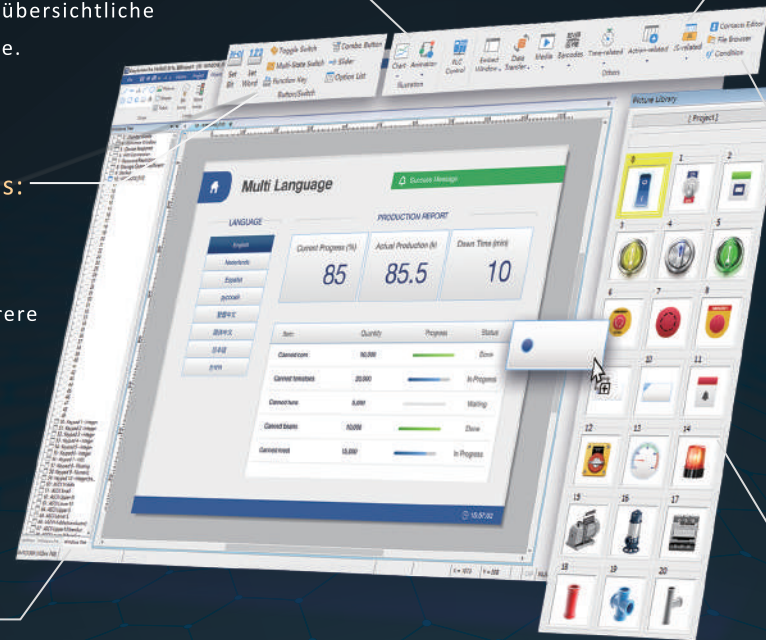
übersichtliche
e.

s:

rere

Set Bit
Set Word
Toggle Switch
Multi-State Switch
Function Key
Combo Button
Slider
Option List
Button/Switch

Chart
Animation
Illustration
PLC Control
Embed Window
Data Transfer
Media
Barcodes
Time-related
Action-related
I/I-related
Others
Contacts Editor
File Browser
Condition

Picture Library
[ Project ]

Multi Language
Execute Message
LANGUAGE
PRODUCTION REPORT
English
Nederlands
Español
РУССКИЙ
繁體中文
简体中文
日本語
한국어
Current Progress (%)
85
Actual Production (k)
85.5
Down Time (min)
10
Item
Quantity
Progress
Status
Canned corn
50,000
Done
Canned tomatoes
20,000
In Progress
Canned tuna
5,000
Waiting
Canned beans
10,000
Done
Canned mixed
15,000
In Progress
10:57:22

0
1
2
3
4
5
6
7
8
10
11
12
13
14
15
16
17
18
19
20